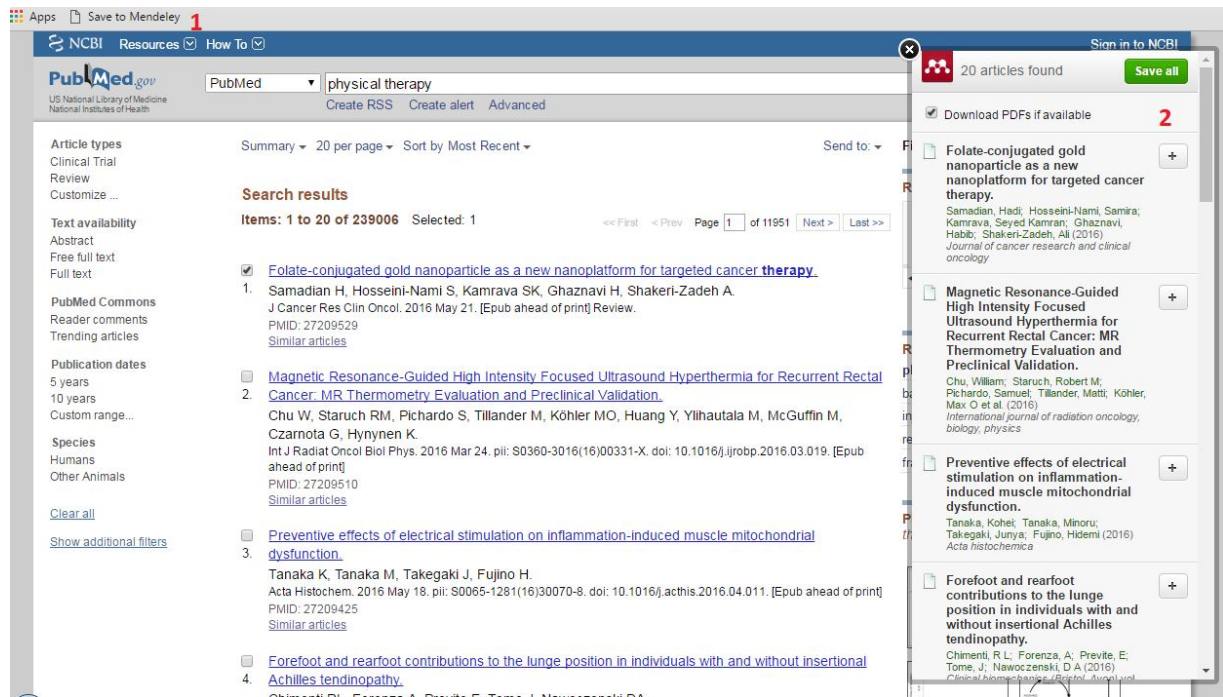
Apps Save to Mendeley 1

NCBI Resources How To Sign in to NCBI

PubMed.gov
US National Library of Medicine
National Institutes of Health

PubMed physical therapy
Create RSS Create alert Advanced

Article types
Clinical Trial
Review
Customize ...

Text availability
Abstract
Free full text
Full text

PubMed Commons
Reader comments
Trending articles

Publication dates
5 years
10 years
Custom range...

Species
Humans
Other Animals

Clear all

Show additional filters

Summary 20 per page Sort by Most Recent Send to:

Search results

Items: 1 to 20 of 239006 Selected: 1

<< First < Prev Page 1 of 11951 Next > Last >>

1. Folate-conjugated gold nanoparticle as a new nanoplatform for targeted cancer therapy.
Samadian H, Hosseini-Nami S, Kamrava SK, Ghaznavi H, Shakeri-Zadeh A.
J Cancer Res Clin Oncol. 2016 May 21. [Epub ahead of print] Review.
PMID: 27209529
Similar articles

2. Magnetic Resonance-Guided High Intensity Focused Ultrasound Hyperthermia for Recurrent Rectal Cancer: MR Thermometry Evaluation and Preclinical Validation.
Chu W, Staruch RM, Pichardo S, Tillander M, Köhler MO, Huang Y, Ylihautala M, McGuffin M, Czarnota G, Hynynen K.
Int J Radiat Oncol Biol Phys. 2016 Mar 24. pii: S0360-3016(16)00331-X. doi: 10.1016/j.ijrobp.2016.03.019. [Epub ahead of print]
PMID: 27209510
Similar articles

3. Preventive effects of electrical stimulation on inflammation-induced muscle mitochondrial dysfunction.
Tanaka K, Tanaka M, Takegaki J, Fujino H.
Acta Histochem. 2016 May 18. pii: S0065-1281(16)30070-8. doi: 10.1016/j.acthis.2016.04.011. [Epub ahead of print]
PMID: 27209425
Similar articles

4. Forefoot and rearfoot contributions to the lunge position in individuals with and without insertional Achilles tendinopathy.

20 articles found Save all

Download PDFs if available 2

Folate-conjugated gold nanoparticle as a new nanoplatform for targeted cancer therapy.
Samadian, Hadi; Hosseini-Nami, Samira; Kamrava, Seyed Kamran; Ghaznavi, Habib; Shakeri-Zadeh, Ali (2016)
Journal of cancer research and clinical oncology

Magnetic Resonance-Guided High Intensity Focused Ultrasound Hyperthermia for Recurrent Rectal Cancer: MR Thermometry Evaluation and Preclinical Validation.
Chu, William; Staruch, Robert M; Pichardo, Samuel; Tillander, Matti; Köhler, Max O et al. (2016)
International journal of radiation oncology, biology, physics

Preventive effects of electrical stimulation on inflammation-induced muscle mitochondrial dysfunction.
Tanaka, Kohei; Tanaka, Minoru; Takegaki, Junya; Fujino, Hidemi (2016)
Acta histochemica

Forefoot and rearfoot contributions to the lunge position in individuals with and without insertional Achilles tendinopathy.
Chimenti, R L; Forenza, A; Previte, E; Tome, J; Nawoczenski, D A (2016)
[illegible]